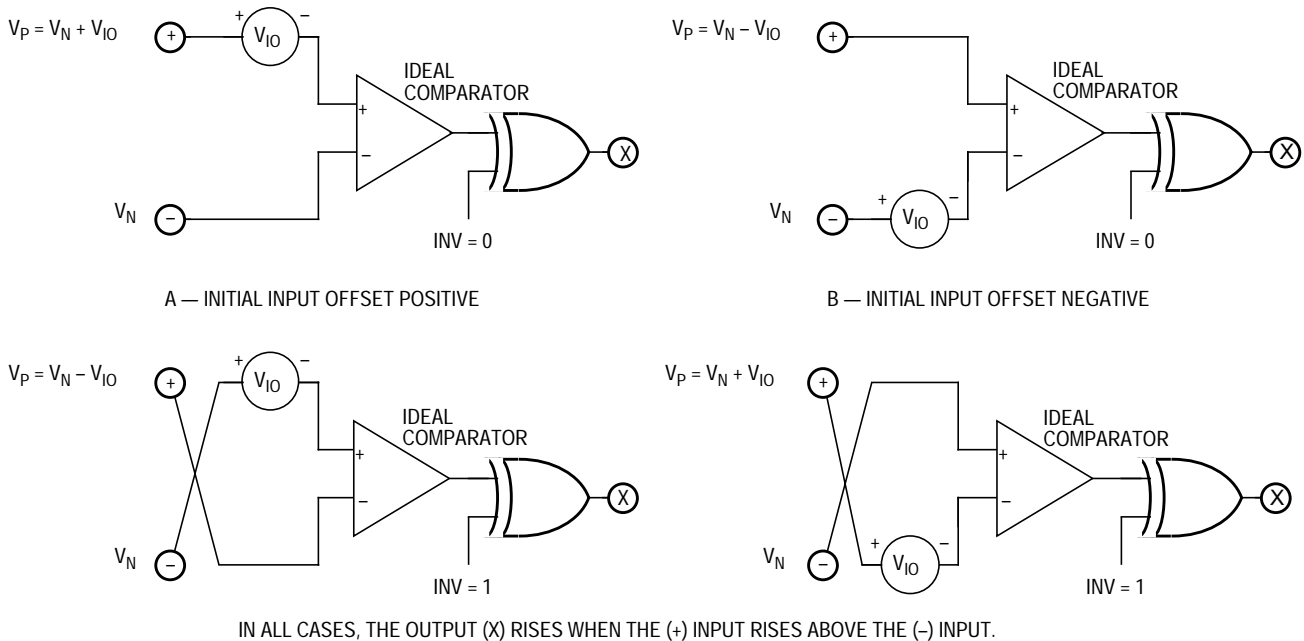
$V_P = V_N + V_{IO}$
+
+
$V_{IO}$
–
IDEAL COMPARATOR
+
–
X
$V_N$
–
INV = 0

A — INITIAL INPUT OFFSET POSITIVE

$V_P = V_N - V_{IO}$
+
IDEAL COMPARATOR
+
–
X
$V_N$
–
+
$V_{IO}$
–
INV = 0

B — INITIAL INPUT OFFSET NEGATIVE

$V_P = V_N - V_{IO}$
+
+
$V_{IO}$
–
IDEAL COMPARATOR
+
–
X
$V_N$
–
INV = 1

$V_P = V_N + V_{IO}$
+
IDEAL COMPARATOR
+
–
X
$V_N$
–
+
$V_{IO}$
–
INV = 1

IN ALL CASES, THE OUTPUT (X) RISES WHEN THE (+) INPUT RISES ABOVE THE (–) INPUT.